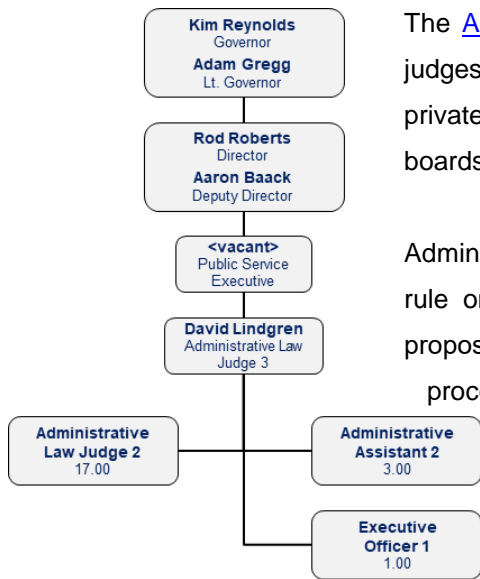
Kim Reynolds
Governor
Adam Gregg
Lt. Governor

Rod Roberts
Director
Aaron Baack
Deputy Director

<vacant>
Public Service Executive

David Lindgren
Administrative Law Judge 3

Administrative Law Judge 2
17.00

Administrative Assistant 2
3.00

Executive Officer 1
1.00

The A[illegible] judges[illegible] private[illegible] boards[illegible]

Admin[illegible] rule o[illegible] propos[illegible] proc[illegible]